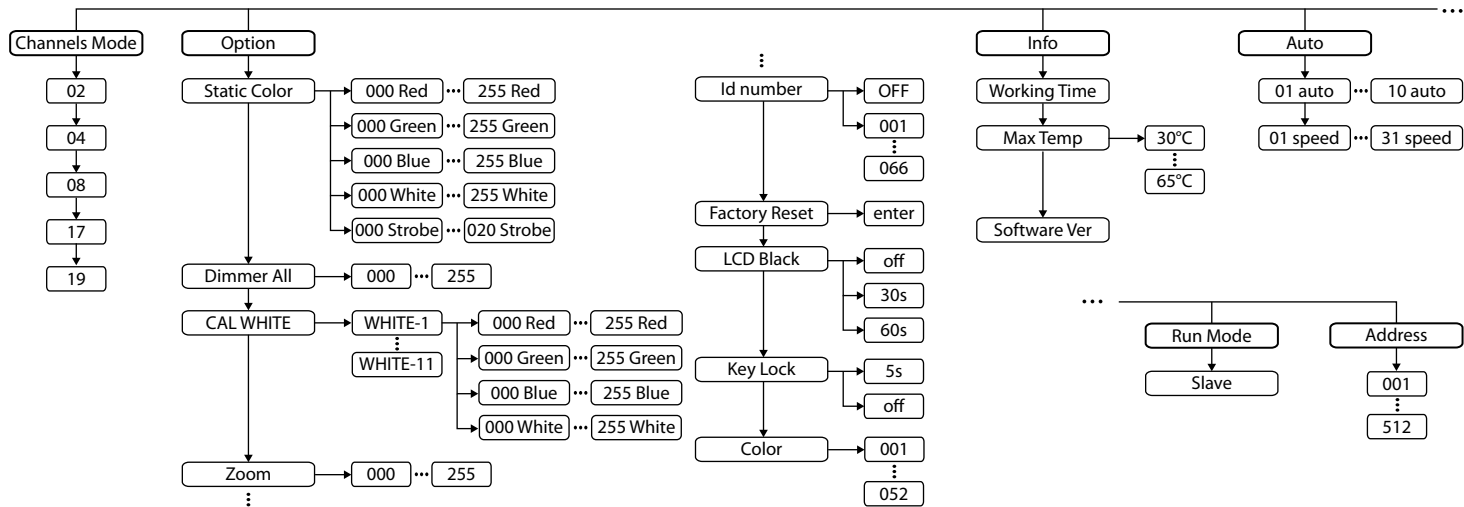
Channels Mode
02
04
08
17
19

Option
Static Color
000 Red ··· 255 Red
000 Green ··· 255 Green
000 Blue ··· 255 Blue
000 White ··· 255 White
000 Strobe ··· 020 Strobe
Dimmer All
000 ··· 255
CAL WHITE
WHITE-1
WHITE-11
000 Red ··· 255 Red
000 Green ··· 255 Green
000 Blue ··· 255 Blue
000 White ··· 255 White
Zoom
000 ··· 255

Id number
OFF
001
066
Factory Reset
enter
LCD Black
off
30s
60s
Key Lock
5s
off
Color
001
052

Info
Working Time
Max Temp
30°C
65°C
Software Ver

Auto
01 auto ··· 10 auto
01 speed ··· 31 speed

Run Mode
Slave
Address
001
512